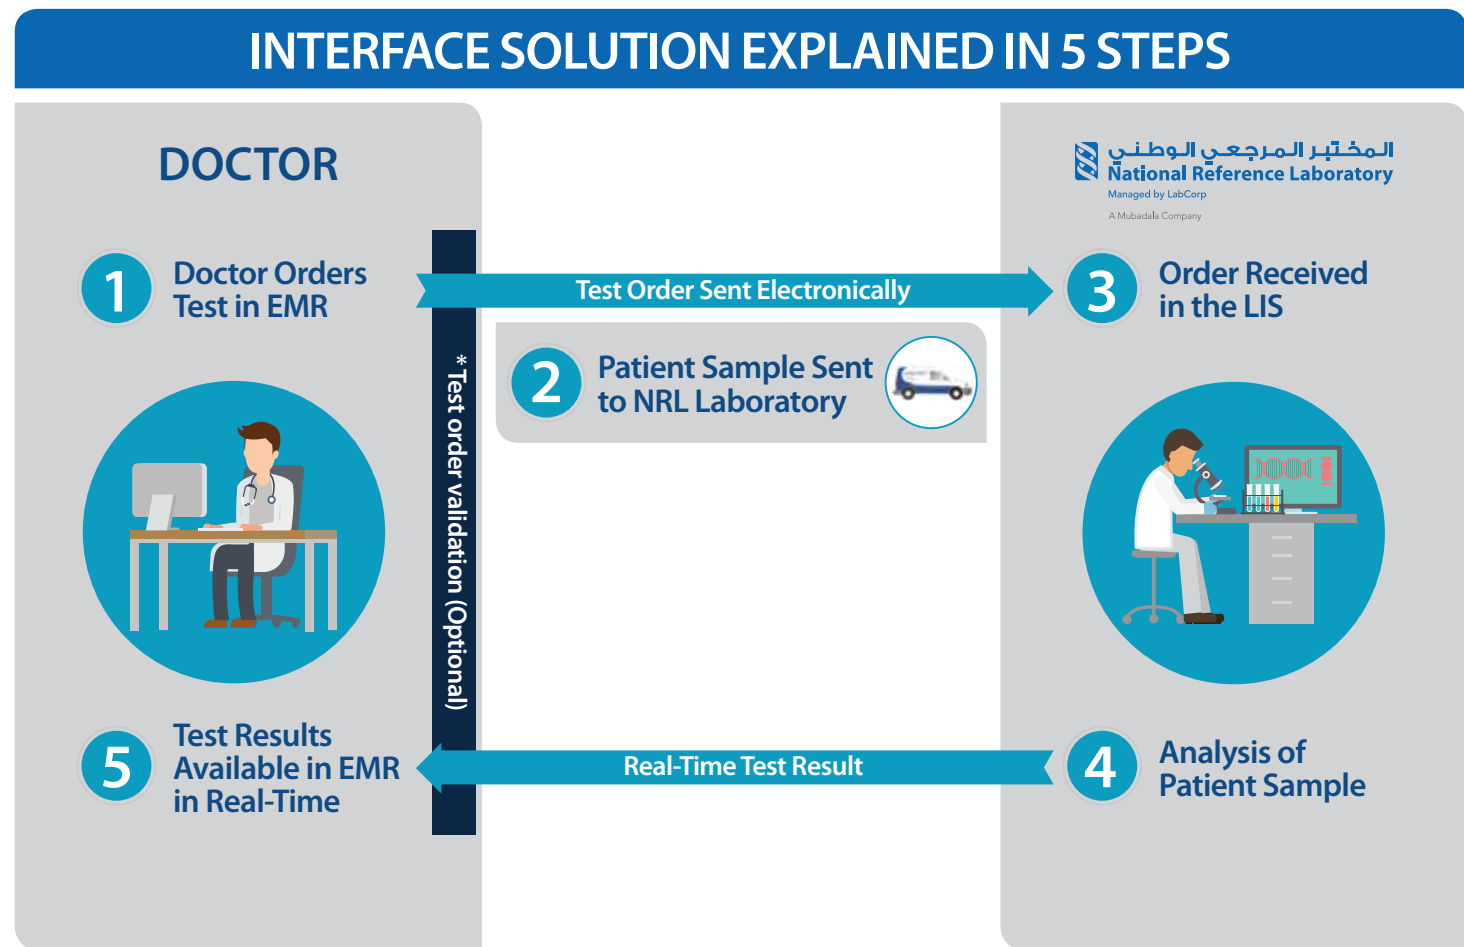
INTERFACE SOLUTION EXPLAINED IN 5 STEPS

DOCTOR

المختبر المرجعي الوطني
National Reference Laboratory
Managed by LabCorp
A Mubadala Company

1 Doctor Orders Test in EMR

Test Order Sent Electronically

3 Order Received in the LIS

*Test order validation (Optional)

2 Patient Sample Sent to NRL Laboratory

5 Test Results Available in EMR in Real-Time

Real-Time Test Result

4 Analysis of Patient Sample